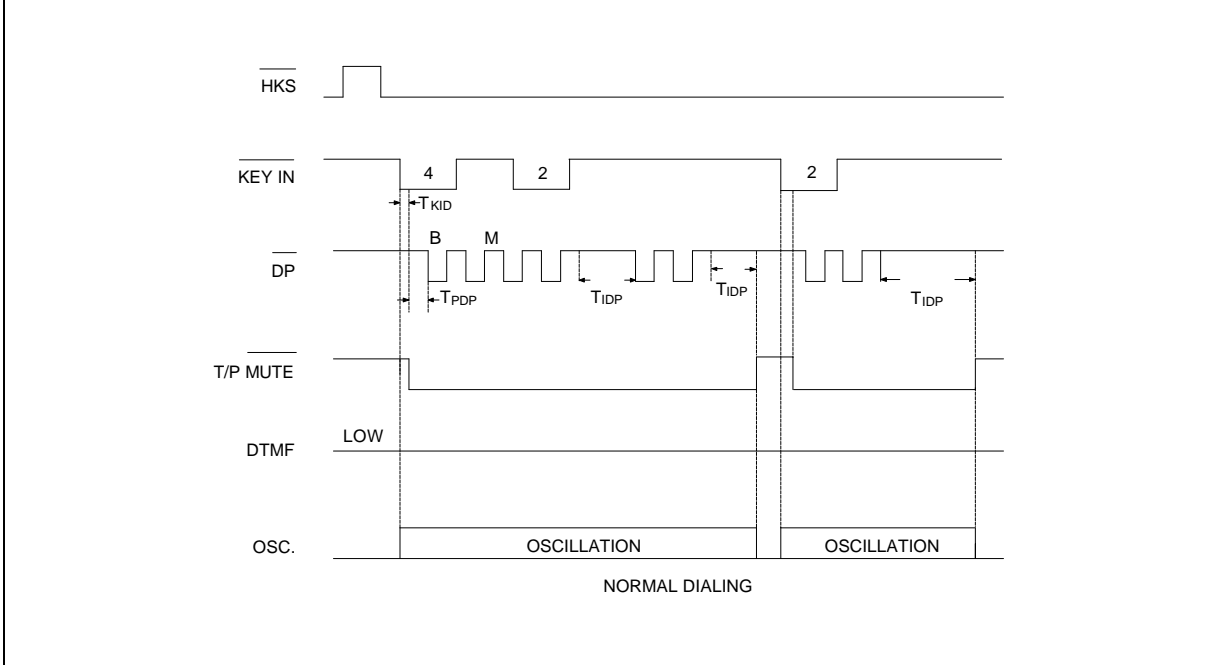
$\overline{HKS}$

$\overline{KEY\ IN}$

4

2

2

$T_{KID}$

B

M

$\overline{DP}$

$T_{PDP}$

$T_{IDP}$

$T_{IDP}$

$T_{IDP}$

$T/P\ \overline{MUTE}$

LOW

DTMF

OSC.

OSCILLATION

OSCILLATION

NORMAL DIALING